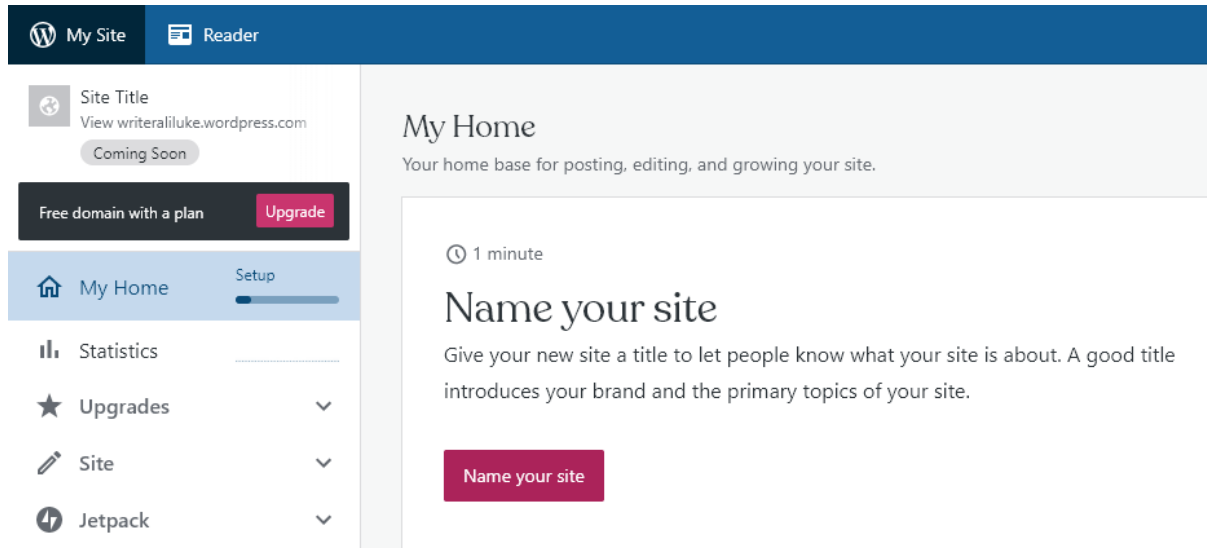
My Site
Reader

Site Title
View writeraliluke.wordpress.com
Coming Soon

Free domain with a plan
Upgrade

My Home
Setup

Statistics

Upgrades

Site

Jetpack

My Home
Your home base for posting, editing, and growing your site.

1 minute

Name your site

Give your new site a title to let people know what your site is about. A good title introduces your brand and the primary topics of your site.

Name your site